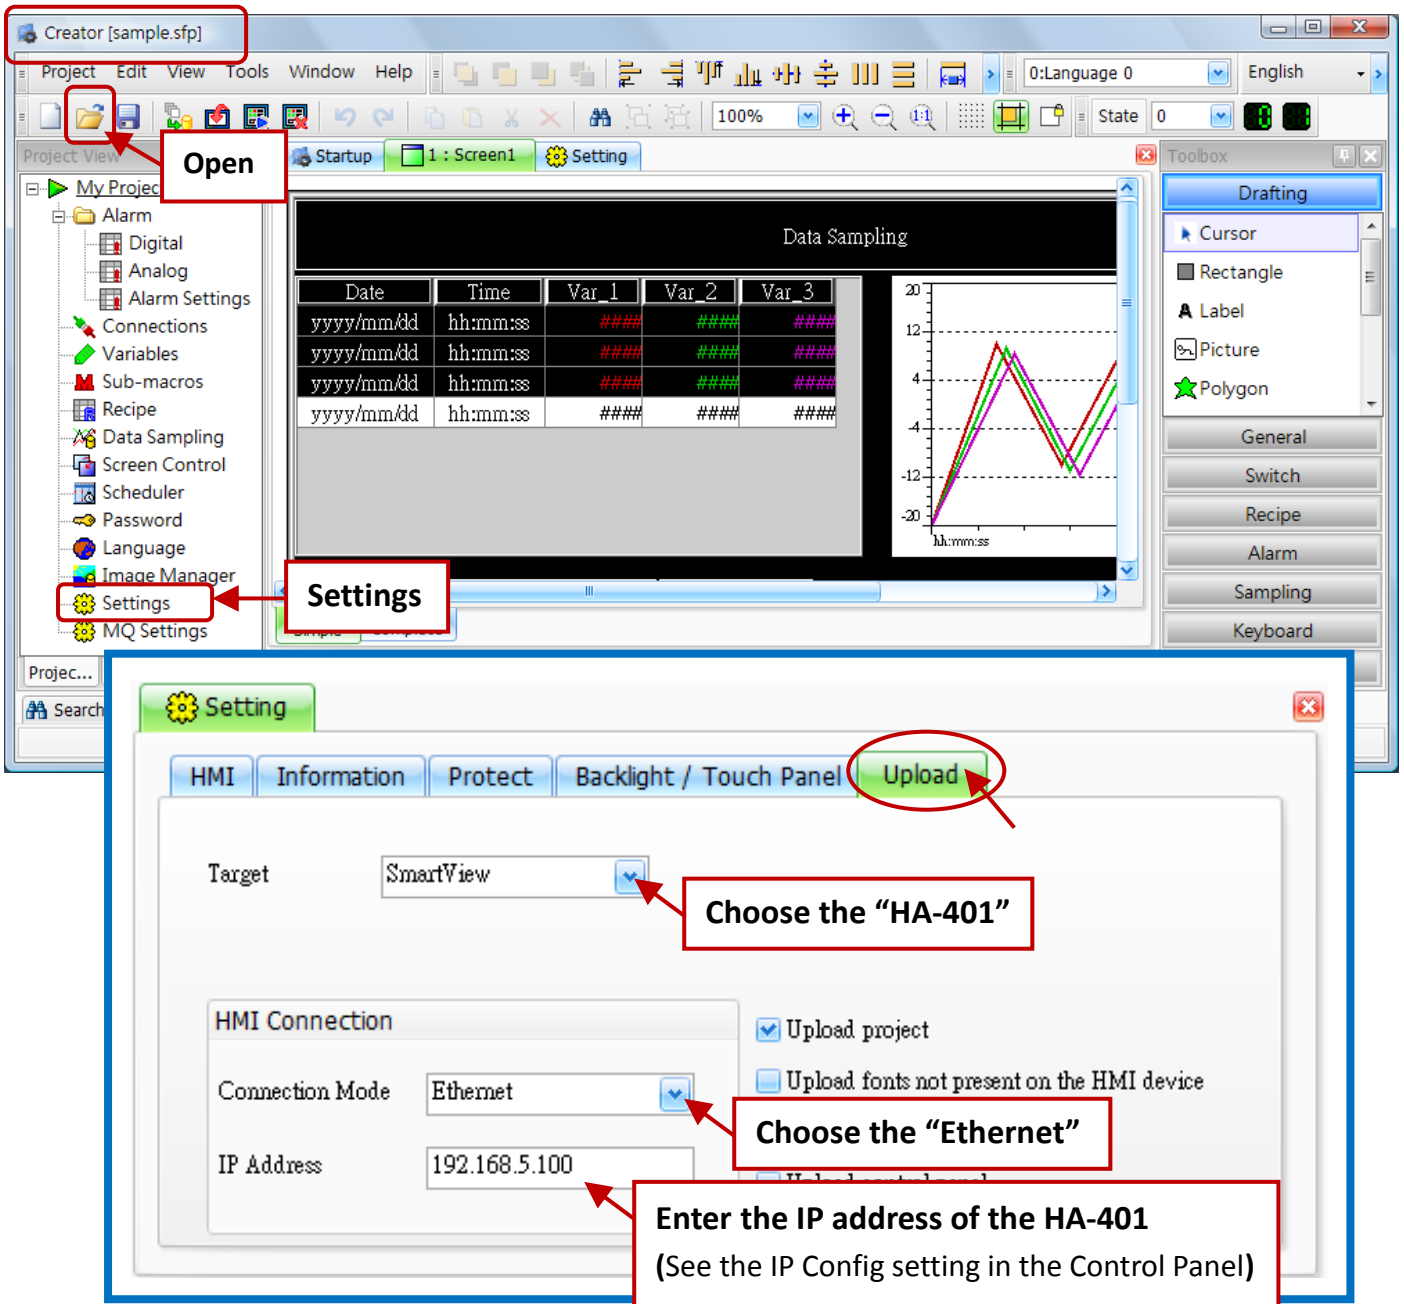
Creator [sample.sfp]

Project Edit View Tools Window Help

0:Language 0

English

100%

State 0

Project View

Open

Startup 1 : Screen1 Setting

Toolbox

Drafting

Cursor

Rectangle

Label

Picture

Polygon

General

Switch

Recipe

Alarm

Sampling

Keyboard

My Projec

Alarm

Digital

Analog

Alarm Settings

Connections

Variables

Sub-macros

Recipe

Data Sampling

Screen Control

Scheduler

Password

Language

Image Manager

Settings

MQ Settings

Projec...

Search

Data Sampling

| Date | Time | Var_1 | Var_2 | Var_3 |
|---|---|---|---|---|
| yyyy/mm/dd | hh:mm:ss | #### | #### | #### |
| yyyy/mm/dd | hh:mm:ss | #### | #### | #### |
| yyyy/mm/dd | hh:mm:ss | #### | #### | #### |
| yyyy/mm/dd | hh:mm:ss | #### | #### | #### |

20
12
4
-4
-12
-20
hh:mm:ss

Settings

Setting

HMI Information Protect Backlight / Touch Panel Upload

Target SmartView

Choose the “HA-401”

HMI Connection

Connection Mode Ethernet

IP Address 192.168.5.100

Upload project

Upload fonts not present on the HMI device

Choose the “Ethernet”

Enter the IP address of the HA-401

(See the IP Config setting in the Control Panel)